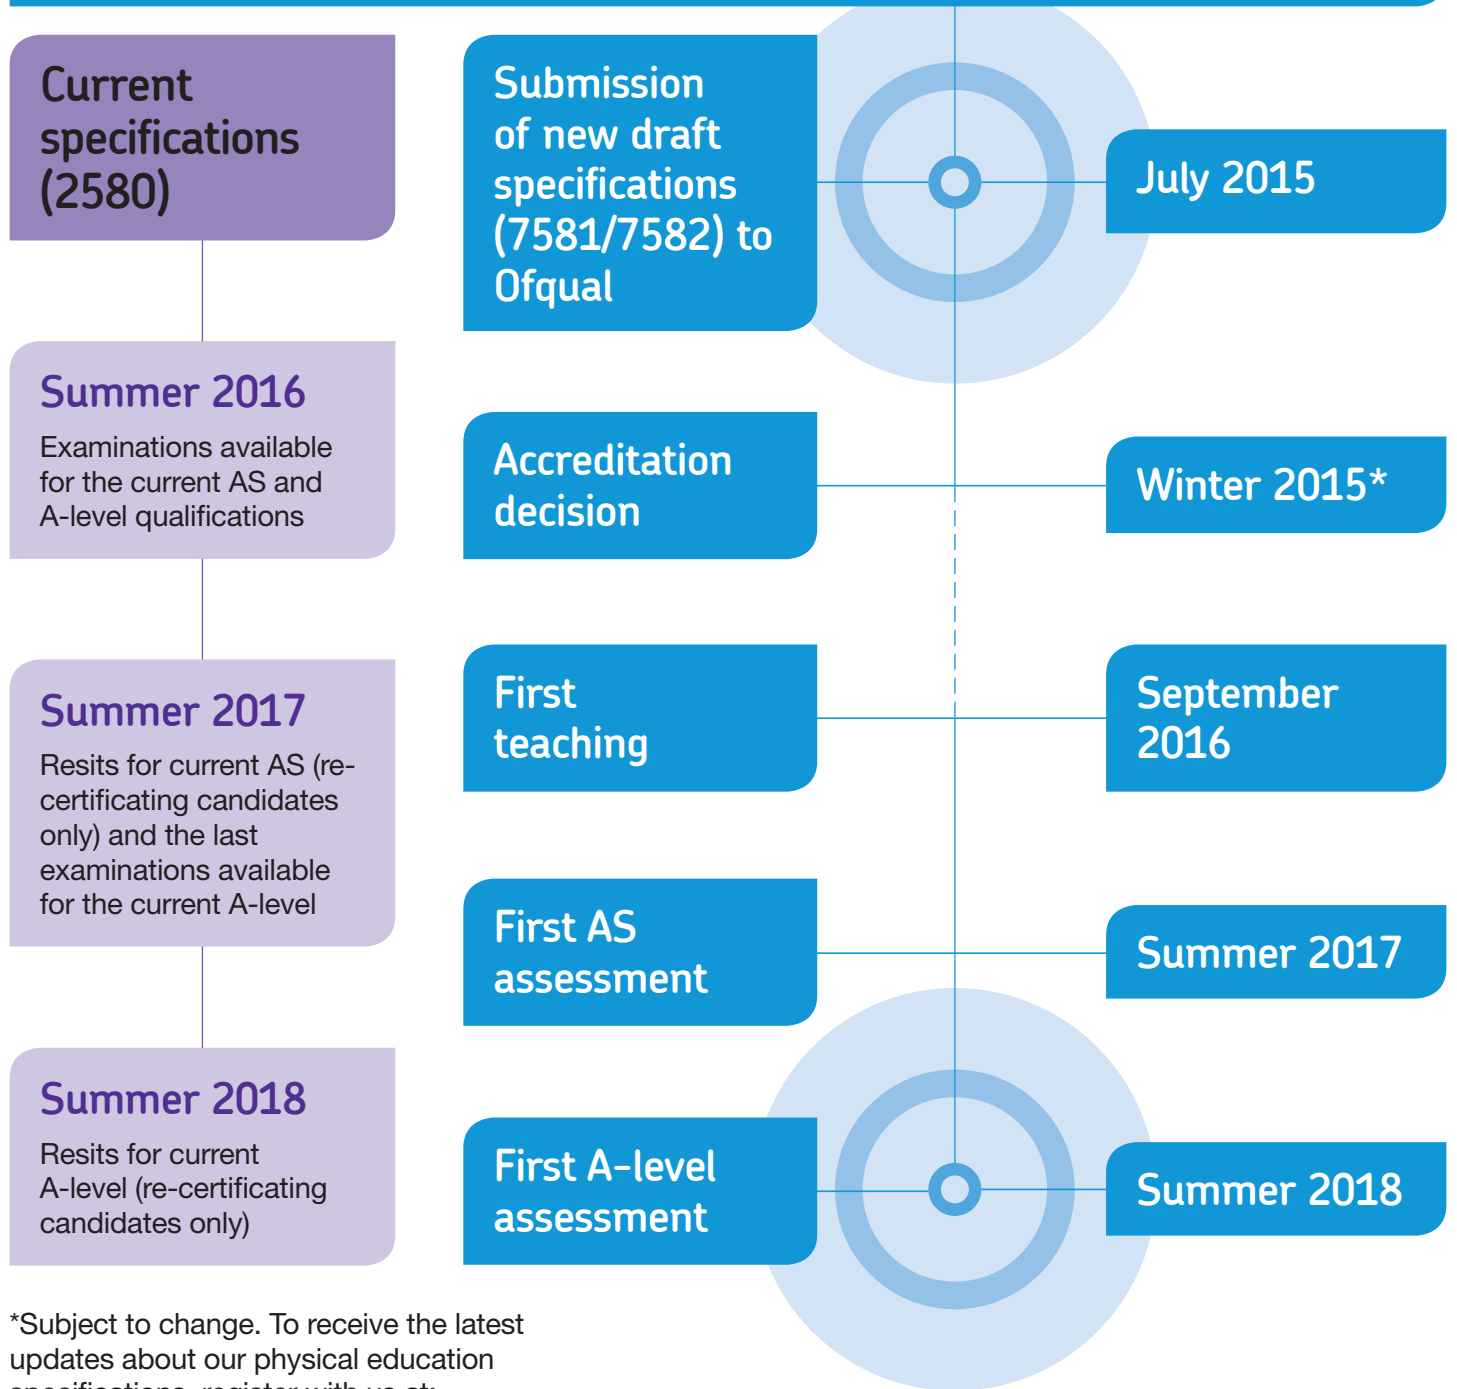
Current specifications (2580)

Summer 2016

Examinations available for the current AS and A-level qualifications

Summer 2017

Resits for current AS (re-certificating candidates only) and the last examinations available for the current A-level

Summer 2018

Resits for current A-level (re-certificating candidates only)

Submission of new draft specifications (7581/7582) to Ofqual

July 2015

Accreditation decision

Winter 2015*

First teaching

September 2016

First AS assessment

Summer 2017

First A-level assessment

Summer 2018

*Subject to change. To receive the latest updates about our physical education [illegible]